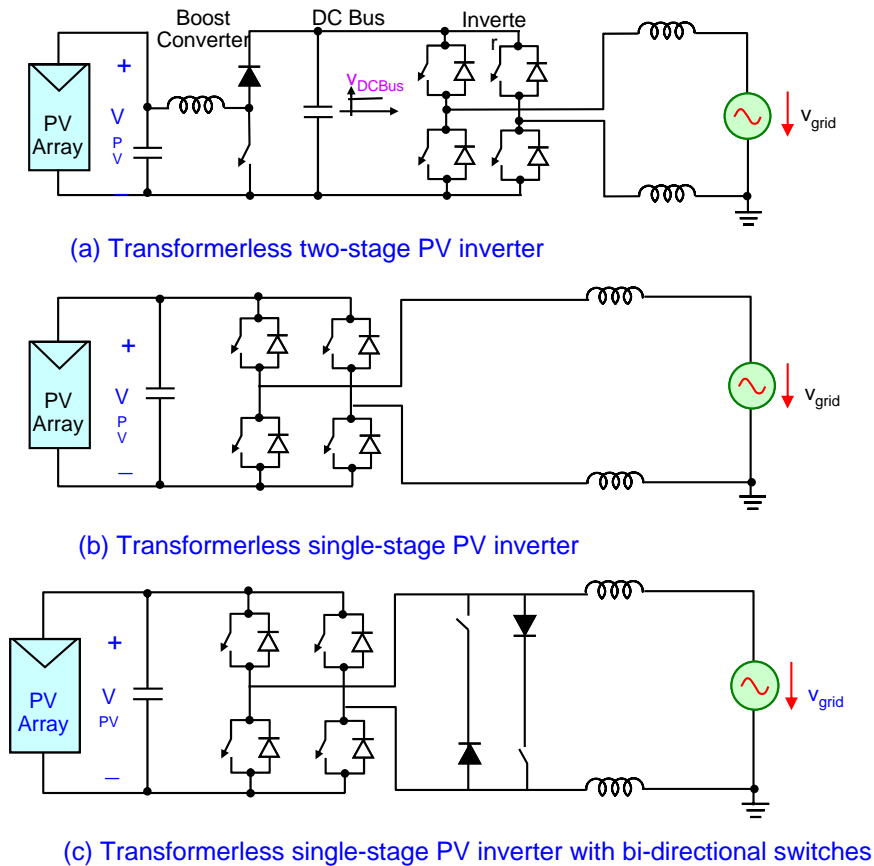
Boost Converter

DC Bus

Inverter

PV Array

+

$V_{PV}$

–

$V_{DCBus}$

$v_{grid}$

(a) Transformerless two-stage PV inverter

PV Array

+

$V_{PV}$

–

$v_{grid}$

(b) Transformerless single-stage PV inverter

PV Array

+

$V_{PV}$

–

$v_{grid}$

(c) Transformerless single-stage PV inverter with bi-directional switches